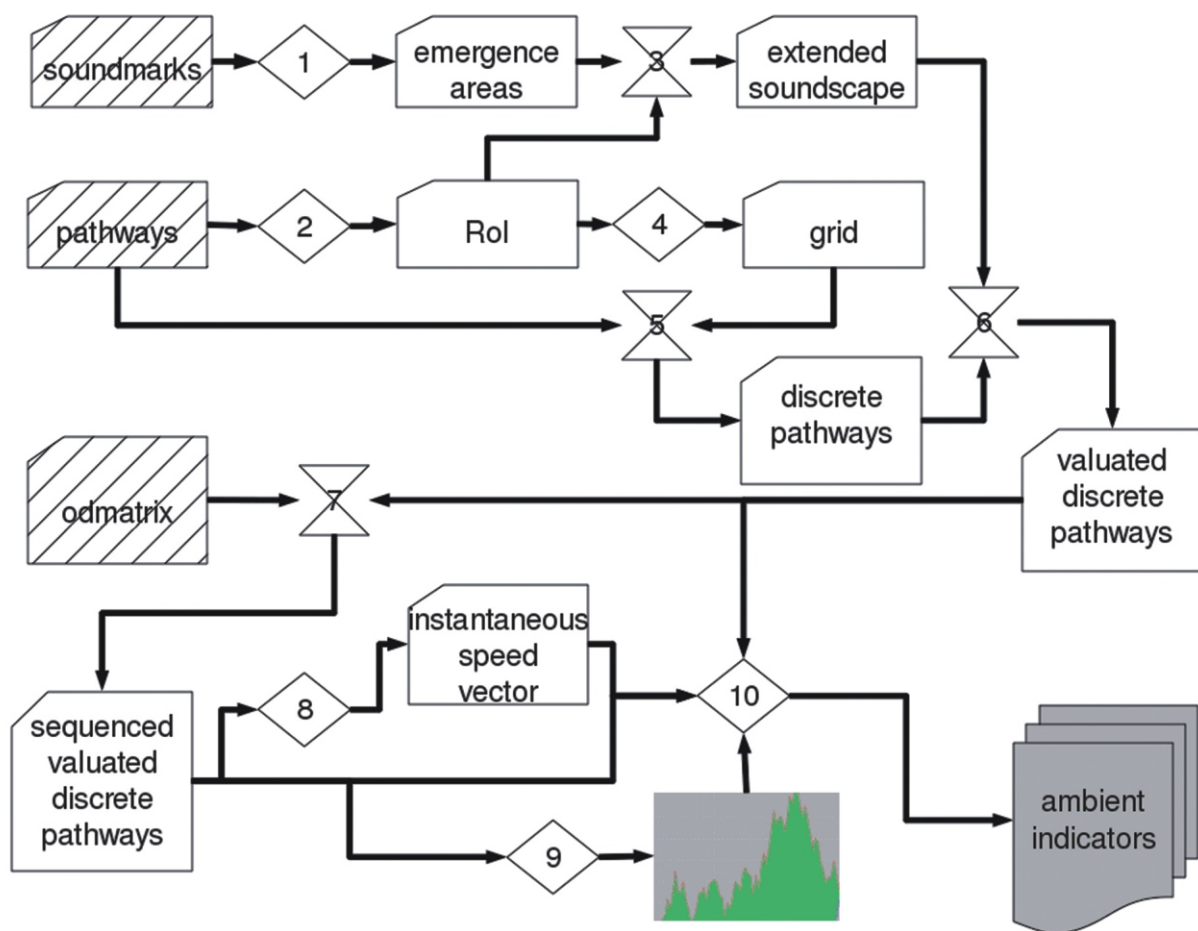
soundmarks
1
emergence areas
3
extended soundscape
pathways
2
RoI
4
grid
5
6
discrete pathways
valuated discrete pathways
odmatrix
7
instantaneous speed vector
8
10
sequenced valuated discrete pathways
9
ambient indicators